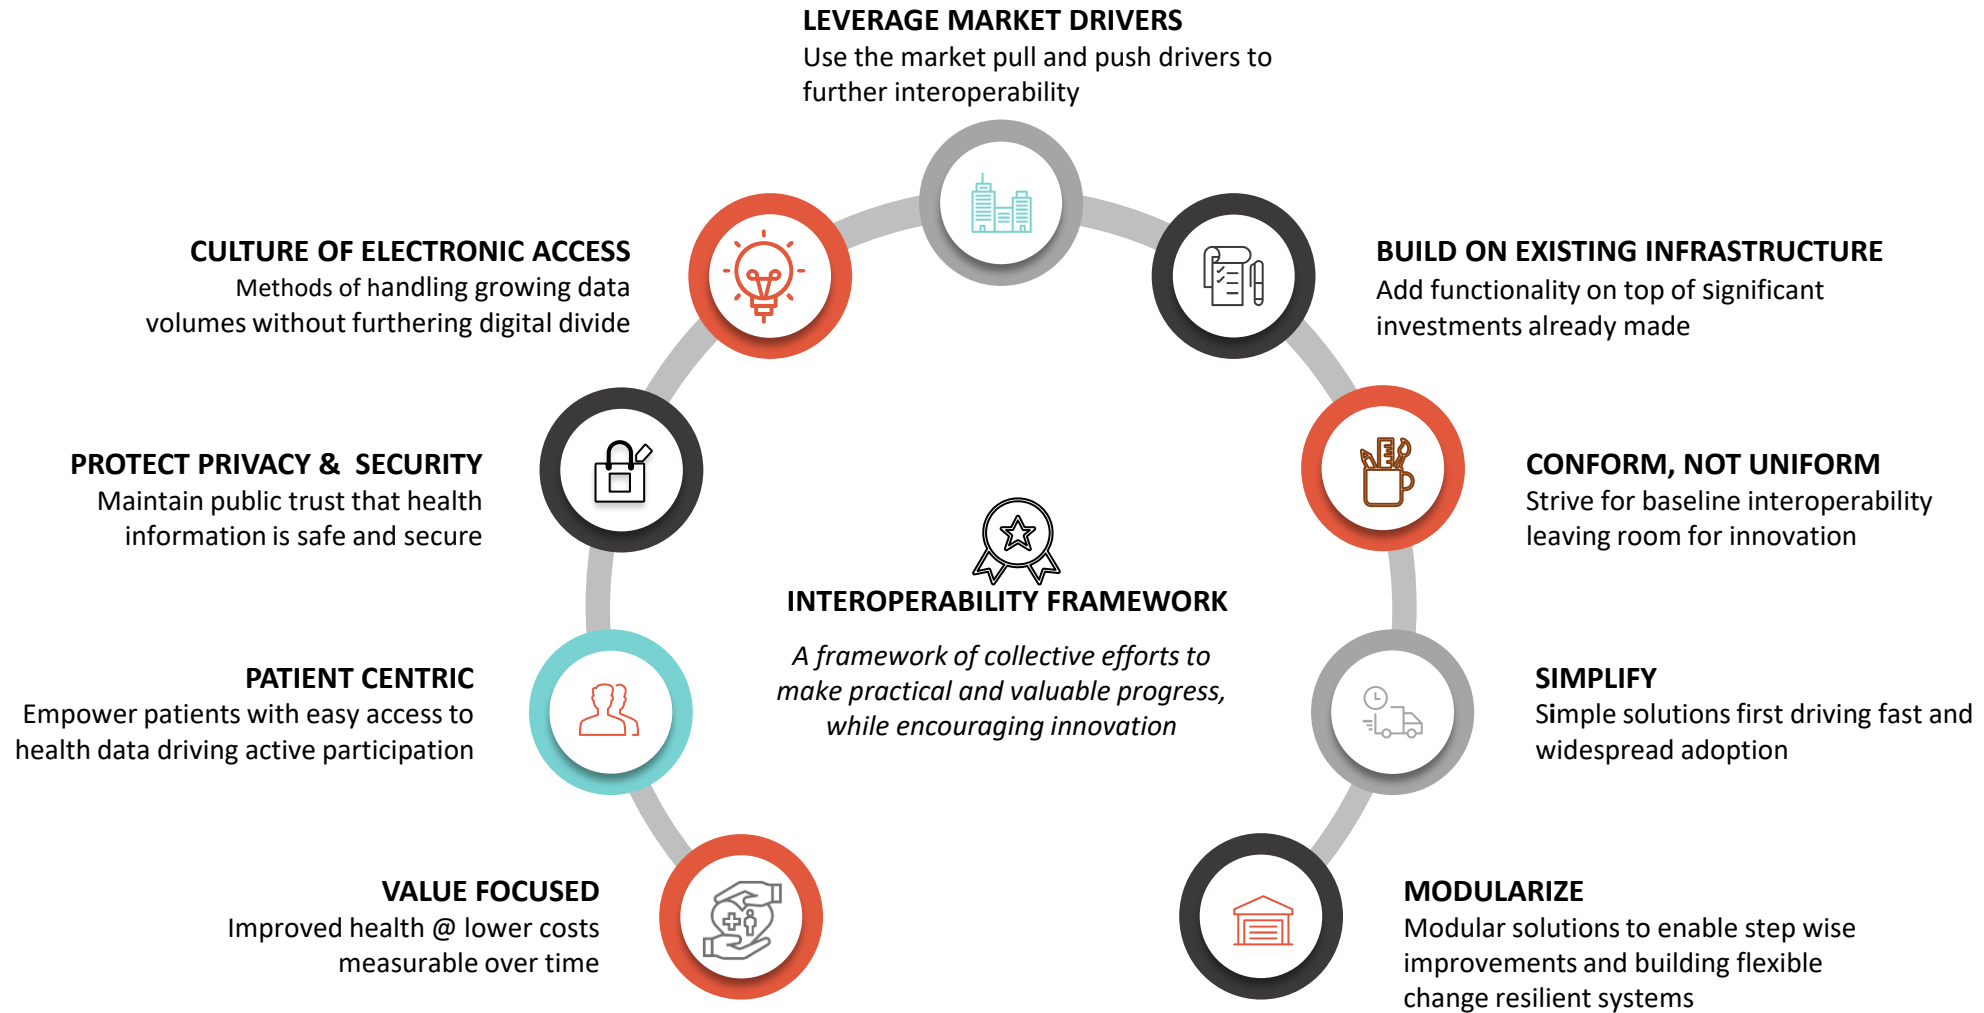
LEVERAGE MARKET DRIVERS
Use the market pull and push drivers to further interoperability

CULTURE OF ELECTRONIC ACCESS
Methods of handling growing data volumes without furthering digital divide

BUILD ON EXISTING INFRASTRUCTURE
Add functionality on top of significant investments already made

PROTECT PRIVACY & SECURITY
Maintain public trust that health information is safe and secure

CONFORM, NOT UNIFORM
Strive for baseline interoperability leaving room for innovation

INTEROPERABILITY FRAMEWORK

*A framework of collective efforts to make practical and valuable progress, while encouraging innovation*

PATIENT CENTRIC
Empower patients with easy access to health data driving active participation

SIMPLIFY
Simple solutions first driving fast and widespread adoption

VALUE FOCUSED
Improved health @ lower costs measurable over time

MODULARIZE
Modular solutions to enable step wise improvements and building flexible change resilient systems